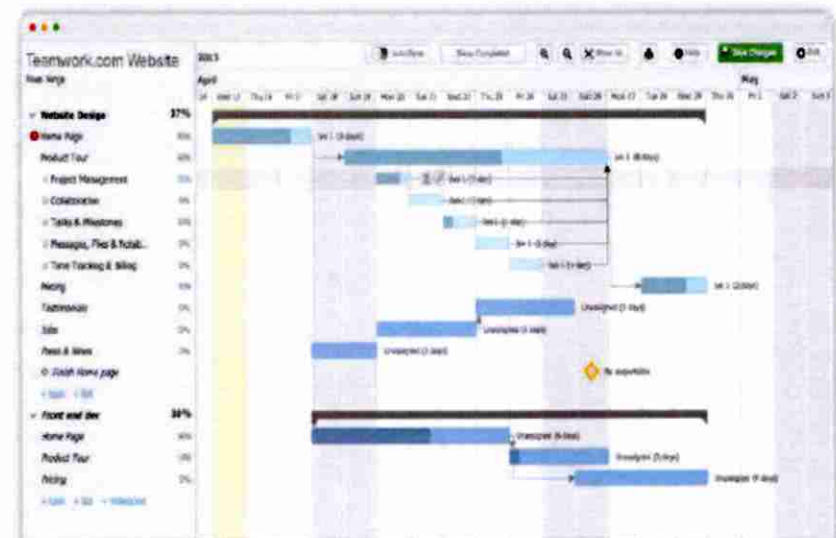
Teamwork.com Website

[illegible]

2013

April

May

Save Changes

Website Design 37%

Home Page

Product Tour

Project Management

Collaboration

Tasks & Milestones

Messages, Files & Notebooks

Time Tracking & Billing

Pricing

Testimonials

Jobs

Press & News

Finish Home page

Front end dev 38%

Home Page

Product Tour

Pricing

Unassigned (3 days)

Unassigned (3 days)

Unassigned (3 days)

Unassigned (8 days)

Unassigned (5 days)

Unassigned (4 days)